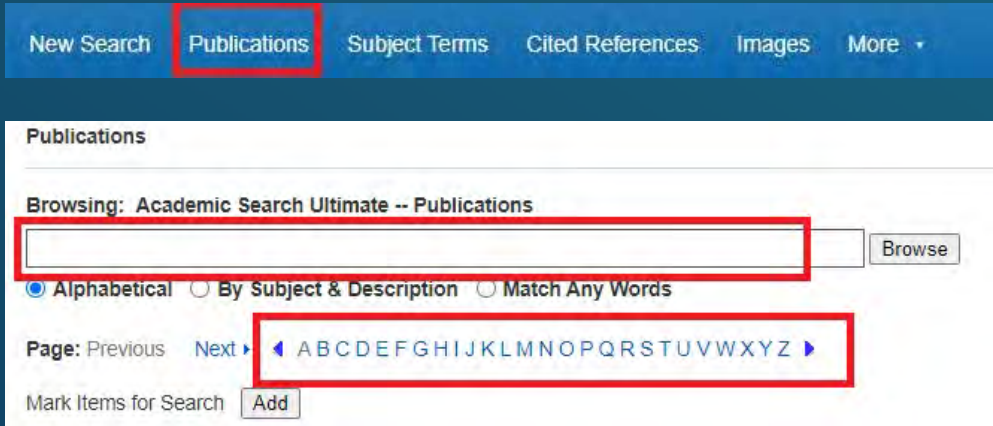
New Search Publications Subject Terms Cited References Images More

Publications

Browsing: Academic Search Ultimate -- Publications

Browse

Alphabetical By Subject & Description Match Any Words

Page: Previous Next A B C D E F G H I J K L M N O P Q R S T U V W X Y Z

Mark Items for Search Add